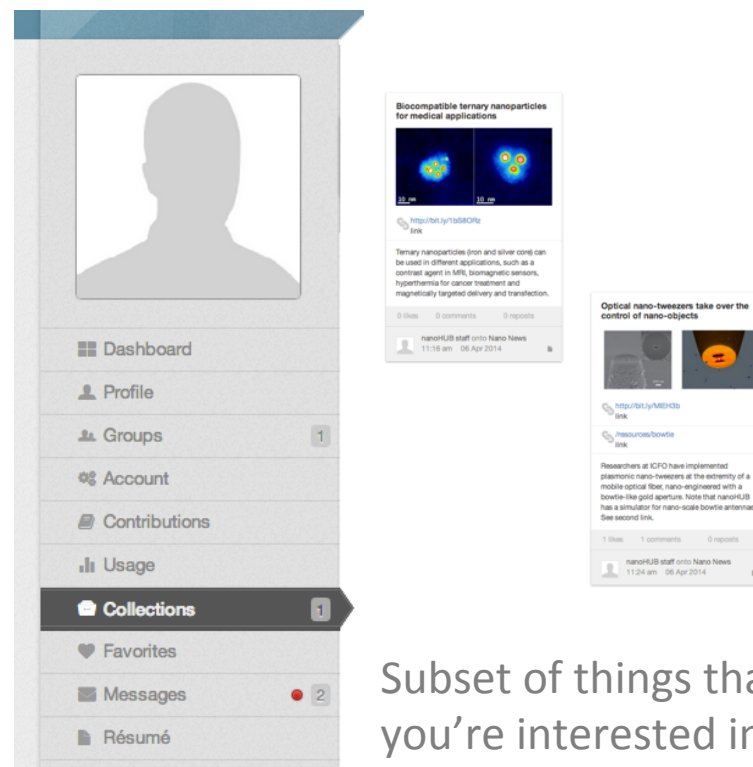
Dashboard
Profile
Groups 1
Account
Contributions
Usage
Collections 1
Favorites
Messages 2
Résumé

Biocompatible ternary nanoparticles for medical applications

10 nm
10 nm

http://bit.ly/1bS8ORz
link

Ternary nanoparticles (iron and silver core) can be used in different applications, such as a contrast agent in MRI, biomagnetic sensors, hyperthermia for cancer treatment and magnetically targeted delivery and transfection.

0 likes 0 comments 0 reposts

nanoHUB staff onto Nano News
11:16 am 06 Apr 2014

Optical nano-tweezers take over the control of nano-objects

http://bit.ly/MEH3b
link

/resources/bowtie
link

Researchers at ICFO have implemented plasmonic nano-tweezers at the extremity of a mobile optical fiber, nano-engineered with a bowtie-like gold aperture. Note that nanoHUB has a simulator for nano-scale bowtie antennae. See second link.

1 likes 1 comments 0 reposts

nanoHUB staff onto Nano News
11:24 am 06 Apr 2014

Subset of things tha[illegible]
you're interested in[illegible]